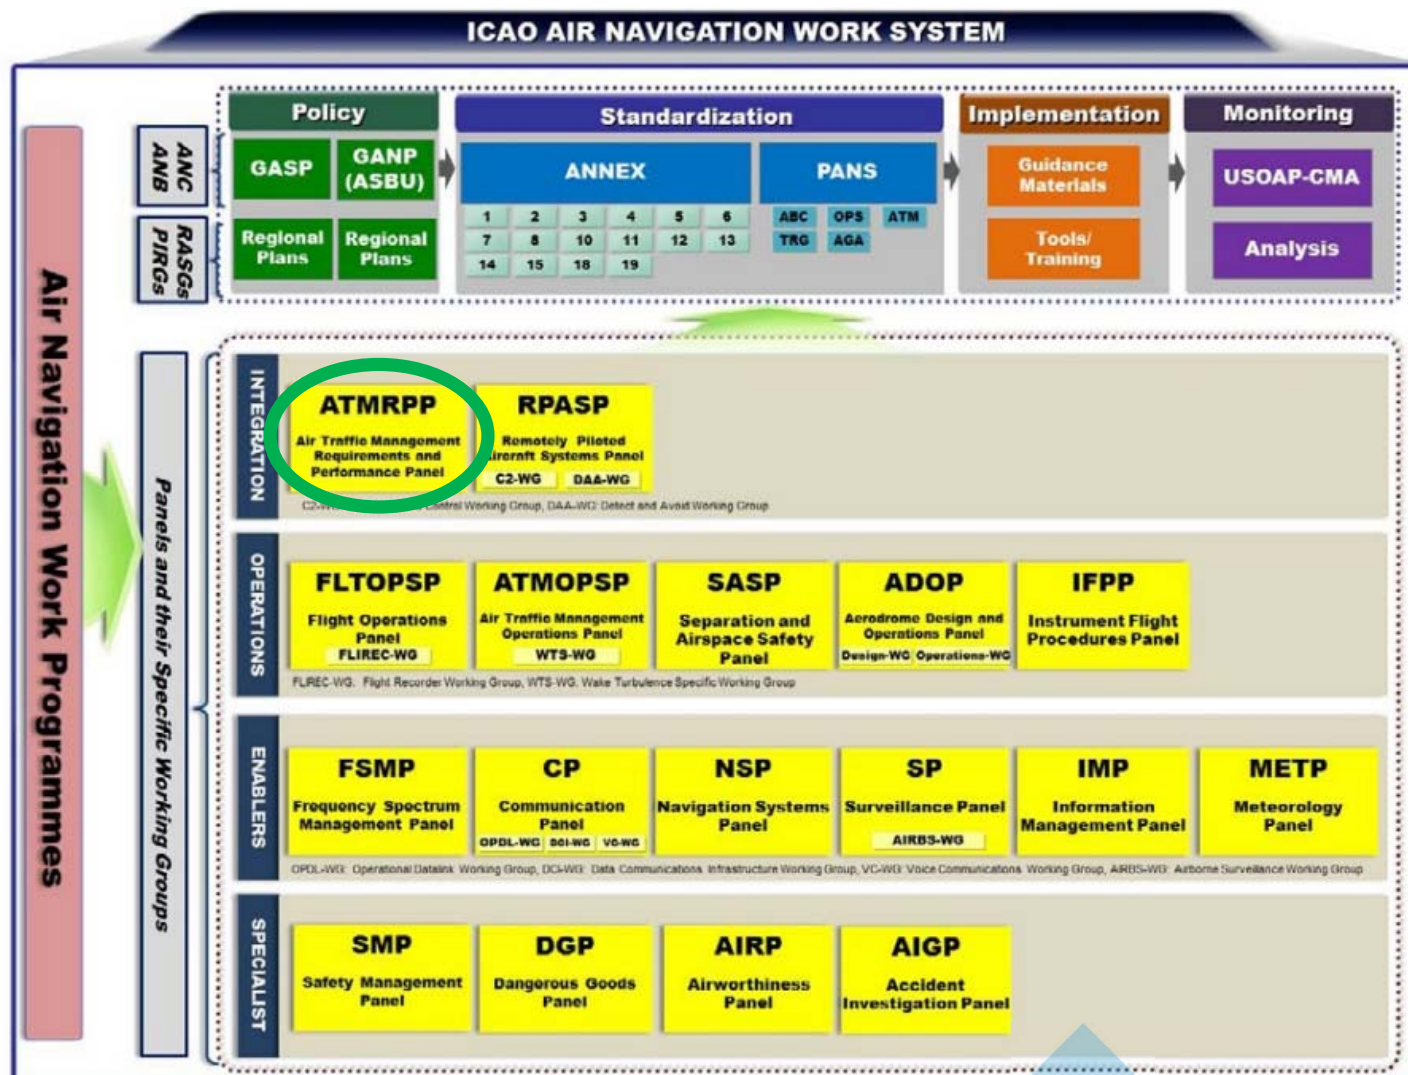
ICAO AIR NAVIGATION WORK SYSTEM

Air Navigation Work Programmes

ANC ANB

RASGs PIRGs

Policy

GASP

GANP (ASBU)

Regional Plans

Regional Plans

Standardization

ANNEX

| 1 | 2 | 3 | 4 | 5 | 6 |
|---|---|---|---|---|---|
| 7 | 8 | 10 | 11 | 12 | 13 |
| 14 | 15 | 18 | 19 | | |

PANS

| ABC | OPS | ATM |
|---|---|---|
| TRG | AGA | |

Implementation

Guidance Materials

Tools/ Training

Monitoring

USOAP-CMA

Analysis

Panels and their Specific Working Groups

INTEGRATION

ATMRPP
Air Traffic Management Requirements and Performance Panel

RPASP
Remotely Piloted Aircraft Systems Panel
C2-WG DAA-WG

C2-WG: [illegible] Control Working Group, DAA-WG: Detect and Avoid Working Group

OPERATIONS

FLTOPSP
Flight Operations Panel
FLIREC-WG

ATMOPSP
Air Traffic Management Operations Panel
WTS-WG

SASP
Separation and Airspace Safety Panel

ADOP
Aerodrome Design and Operations Panel
Design-WG Operations-WG

IFPP
Instrument Flight Procedures Panel

FLREC-WG: Flight Recorder Working Group, WTS-WG: Wake Turbulence Specific Working Group

ENABLERS

FSMP
Frequency Spectrum Management Panel

CP
Communication Panel
OPDL-WG DCI-WG VC-WG

NSP
Navigation Systems Panel

SP
Surveillance Panel
AIRBS-WG

IMP
Information Management Panel

METP
Meteorology Panel

OPDL-WG: Operational Datalink Working Group, DCI-WG: Data Communications Infrastructure Working Group, VC-WG: Voice Communications Working Group, AIRBS-WG: Airborne Surveillance Working Group

SPECIALIST

SMP
Safety Management Panel

DGP
Dangerous Goods Panel

AIRP
Airworthiness Panel

AIGP
Accident Investigation Panel